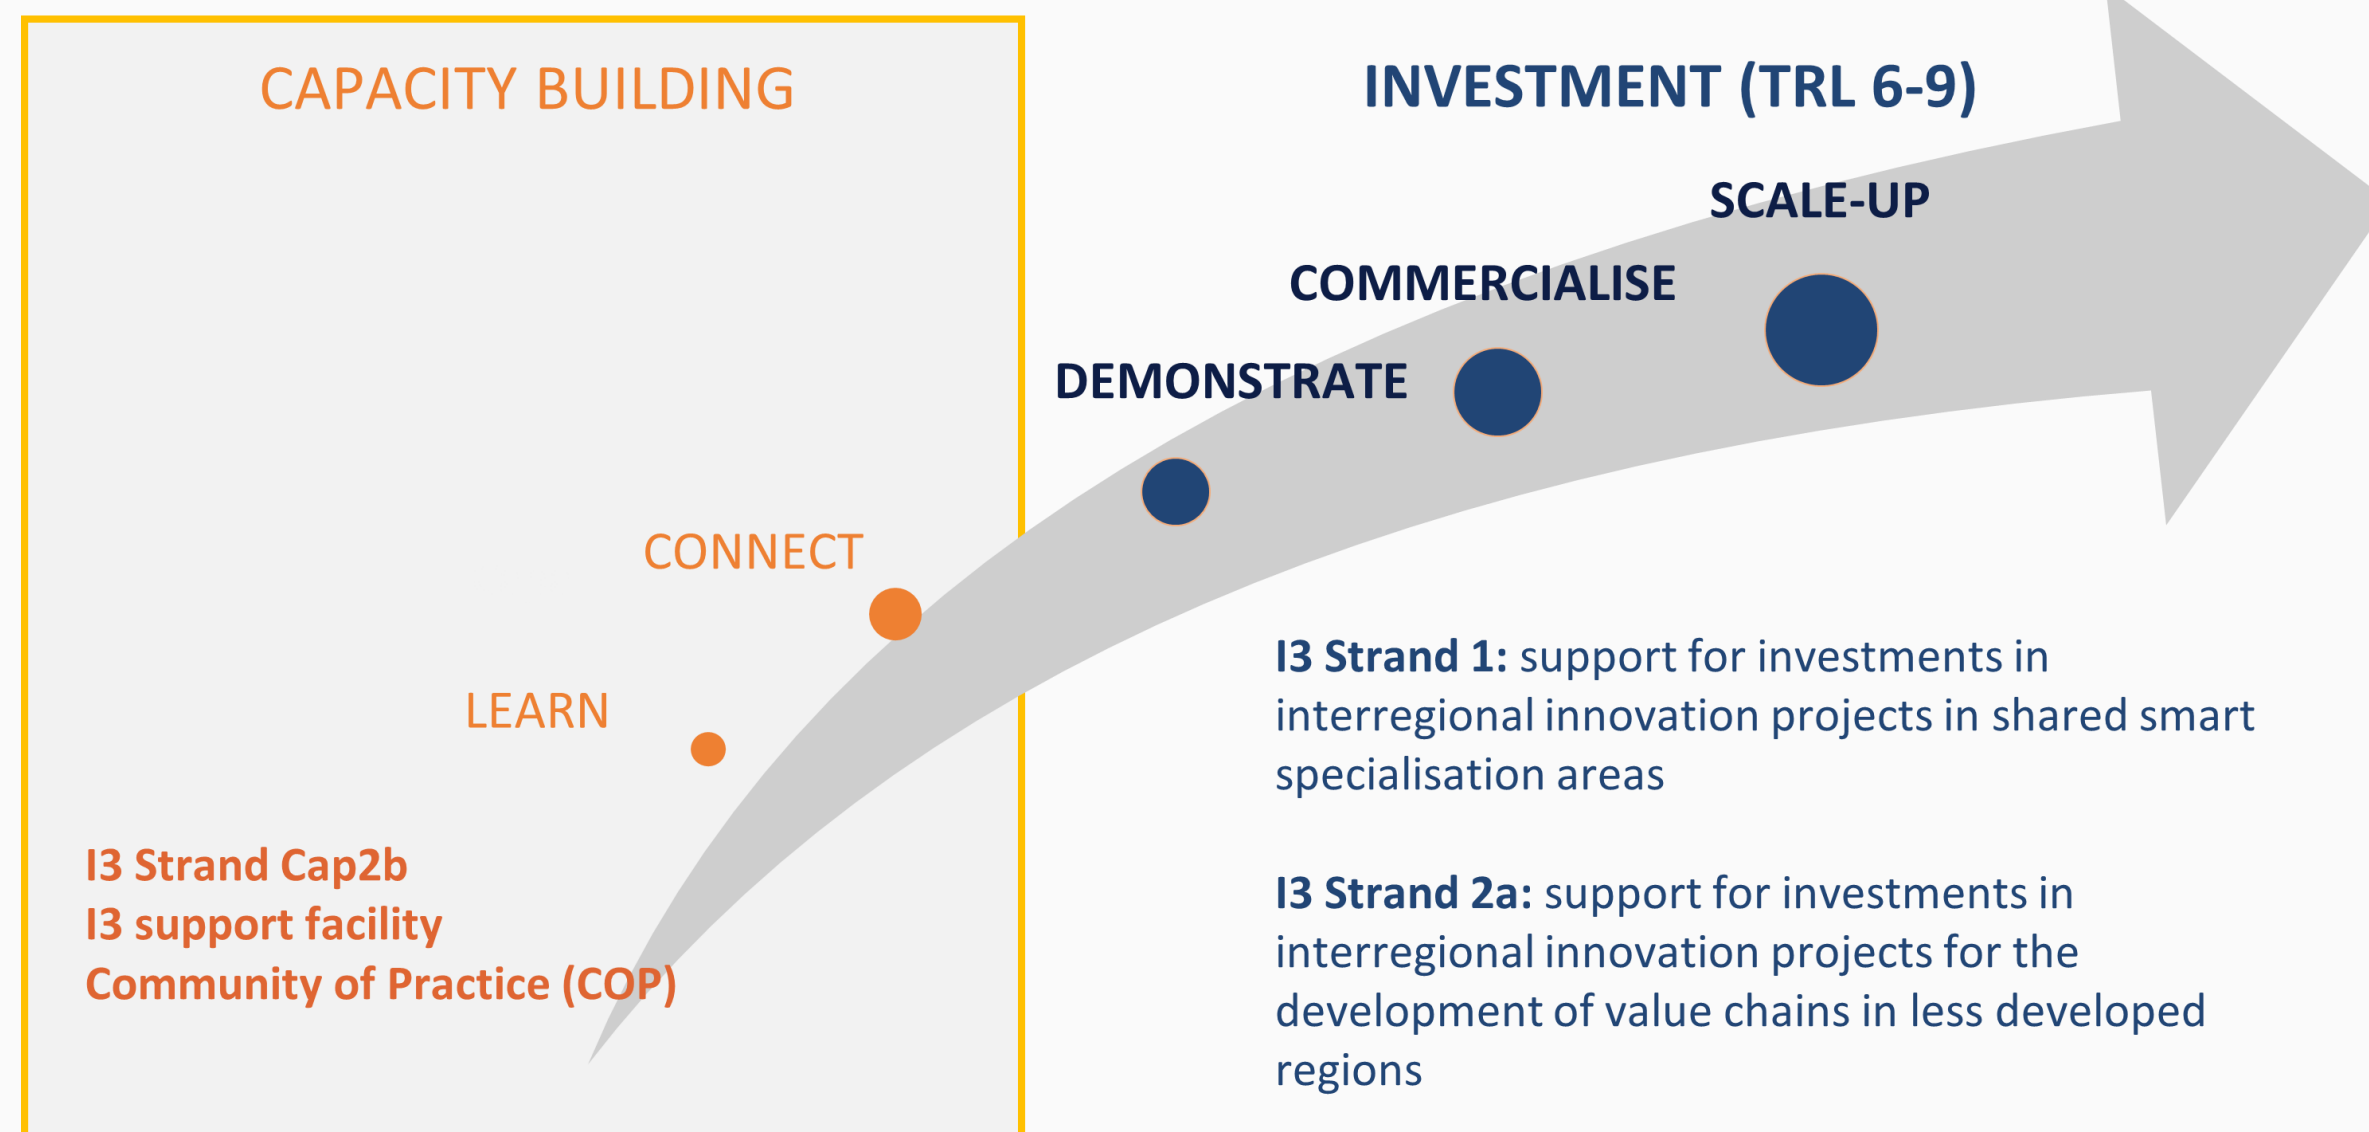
CAPACITY BUILDING

INVESTMENT (TRL 6-9)

SCALE-UP

COMMERCIALISE

DEMONSTRATE

CONNECT

LEARN

I3 Strand Cap2b
I3 support facility
Community of Practice (COP)

**I3 Strand 1:** support for investments in interregional innovation projects in shared smart specialisation areas

**I3 Strand 2a:** support for investments in interregional innovation projects for the development of value chains in less developed regions